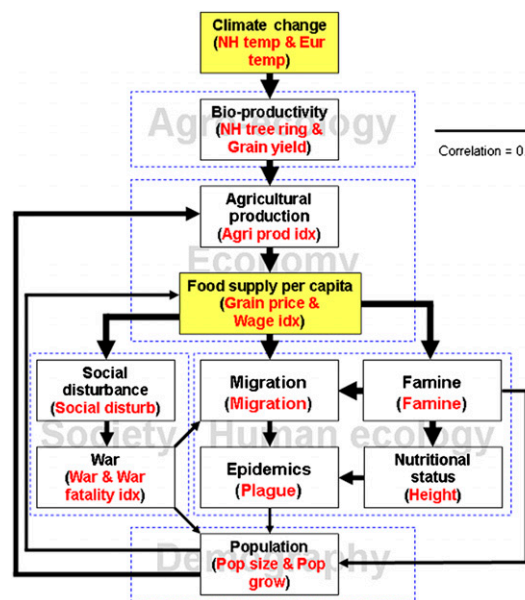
Climate change
(NH temp & Eur temp)

Agro-ecology

Bio-productivity
(NH tree ring & Grain yield)

Correlation = 0

Economy

Agricultural production
(Agri prod idx)

Food supply per capita
(Grain price & Wage idx)

Society

Social disturbance
(Social disturb)

War
(War & War fatality idx)

Human ecology

Migration
(Migration)

Famine
(Famine)

Epidemics
(Plague)

Nutritional status
(Height)

Demography

Population
(Pop size & Pop grow)